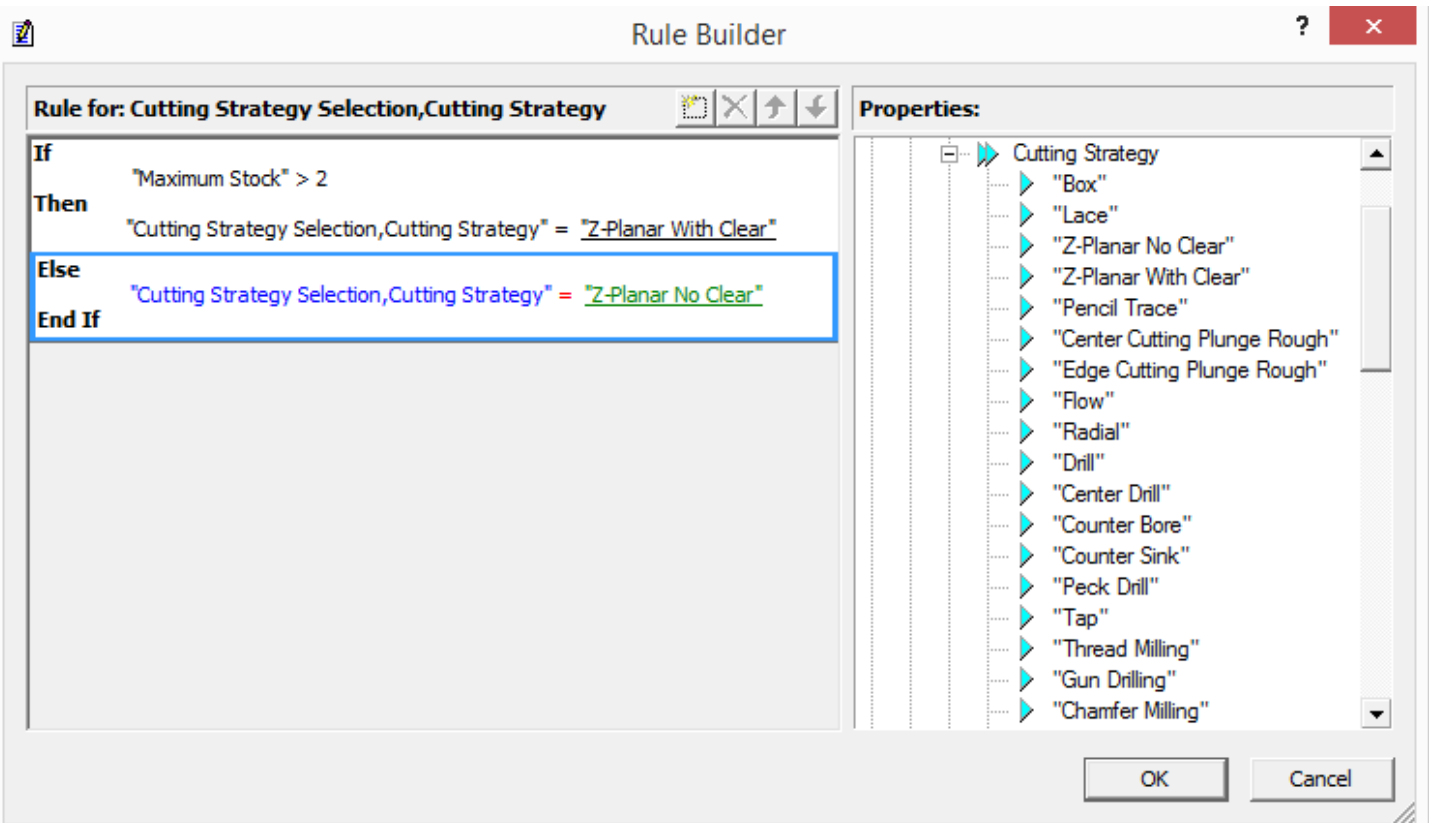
Rule Builder

?

Rule for: Cutting Strategy Selection,Cutting Strategy

If
"Maximum Stock" > 2
Then
"Cutting Strategy Selection,Cutting Strategy" = "Z-Planar With Clear"
Else
"Cutting Strategy Selection,Cutting Strategy" = "Z-Planar No Clear"
End If

Properties:

Cutting Strategy
"Box"
"Lace"
"Z-Planar No Clear"
"Z-Planar With Clear"
"Pencil Trace"
"Center Cutting Plunge Rough"
"Edge Cutting Plunge Rough"
"Flow"
"Radial"
"Drill"
"Center Drill"
"Counter Bore"
"Counter Sink"
"Peck Drill"
"Tap"
"Thread Milling"
"Gun Drilling"
"Chamfer Milling"

OK
Cancel